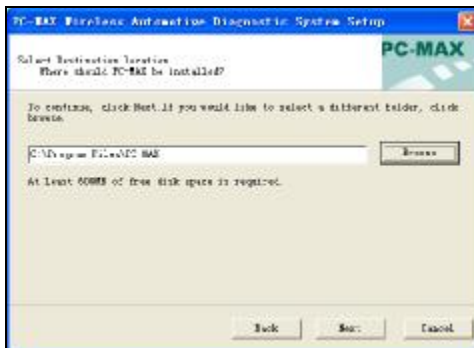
PC-MAX Wireless Automotive Diagnostic System Setup

Select Destination Location
Where should PC-MAX be installed?

PC-MAX

To continue, click Next. If you would like to select a different folder, click Browse.

C:\Program Files\PC MAX

Browse

At least 600MB of free disk space is required.

Back

Next

Cancel